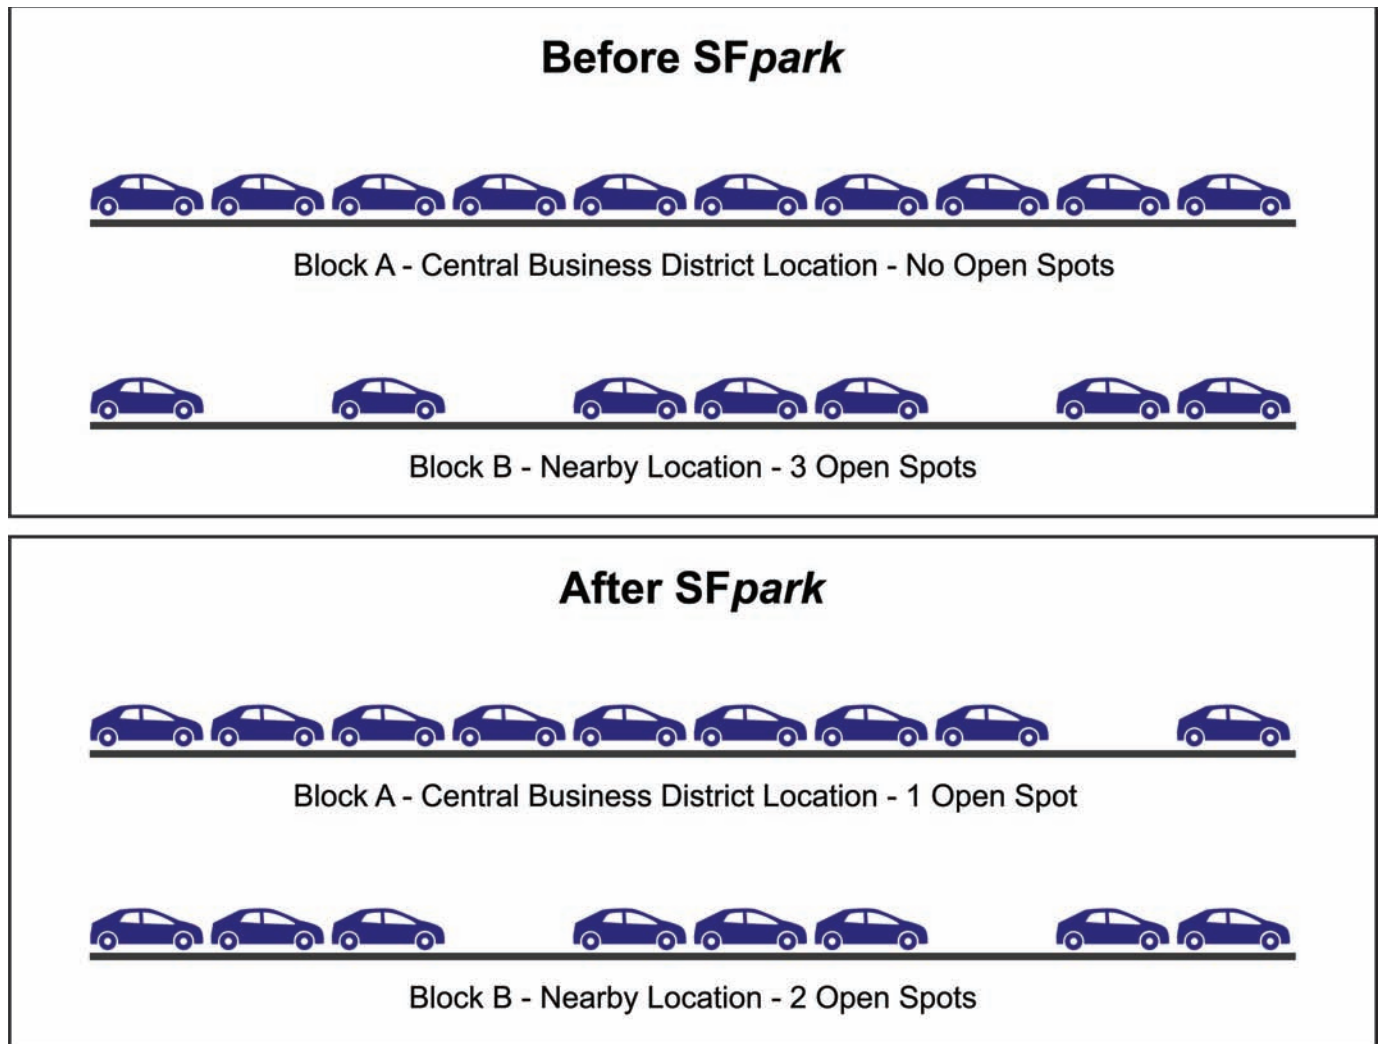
Before SFpark

Block A - Central Business District Location - No Open Spots

Block B - Nearby Location - 3 Open Spots

After SFpark

Block A - Central Business District Location - 1 Open Spot

Block B - Nearby Location - 2 Open Spots